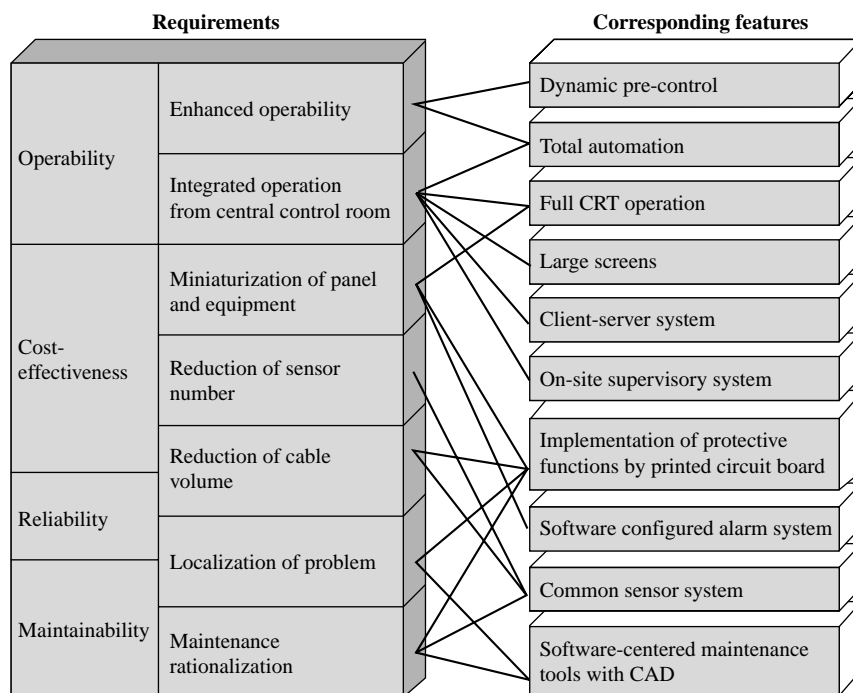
Requirements

Corresponding features

Operability

Enhanced operability

Integrated operation from central control room

Cost-effectiveness

Miniaturization of panel and equipment

Reduction of sensor number

Reduction of cable volume

Reliability

Localization of problem

Maintainability

Maintenance rationalization

Dynamic pre-control

Total automation

Full CRT operation

Large screens

Client-server system

On-site supervisory system

Implementation of protective functions by printed circuit board

Software configured alarm system

Common sensor system

Software-centered maintenance tools with CAD